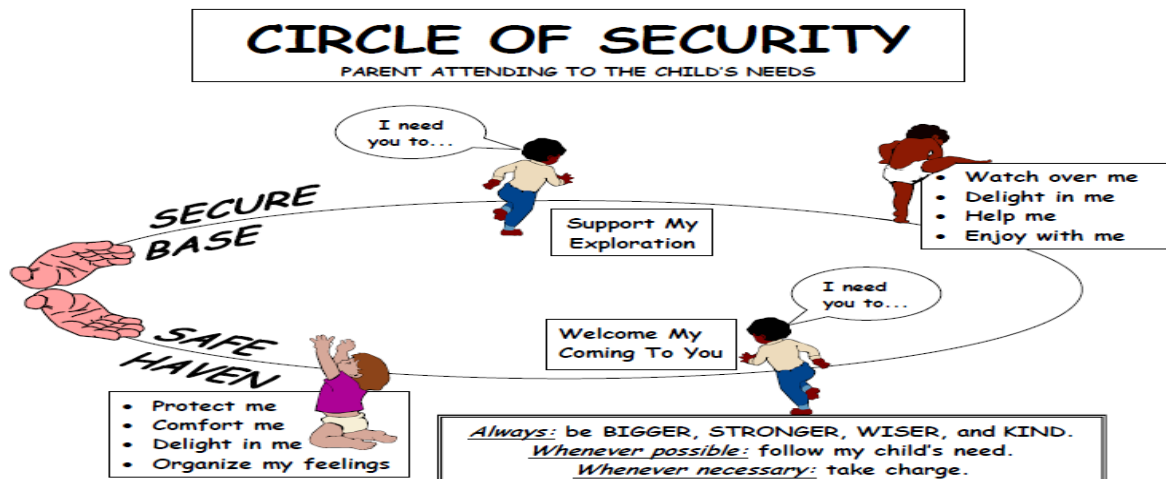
CIRCLE OF SECURITY
PARENT ATTENDING TO THE CHILD'S NEEDS

I need you to...

SECURE BASE

Support My Exploration

- Watch over me
- Delight in me
- Help me
- Enjoy with me

I need you to...

Welcome My Coming To You

SAFE HAVEN

- Protect me
- Comfort me
- Delight in me
- Organize my feelings

*Always:* be BIGGER, STRONGER, WISER, and KIND.
*Whenever possible:* follow my child's need.
*Whenever necessary:* take charge.